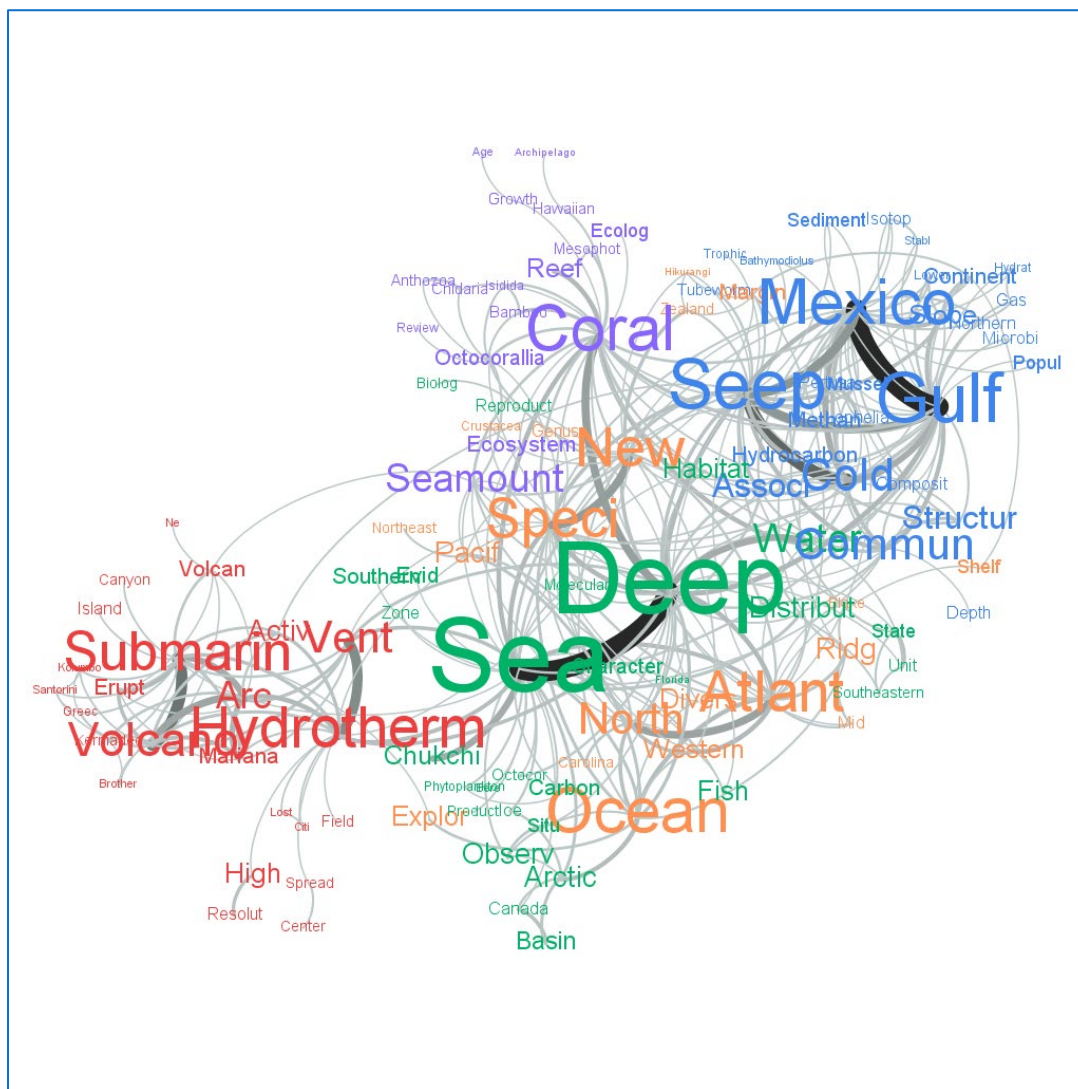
Age Archipelago
Growth Hawaiian
Ecolog
Mesophot
Reef
Anthozoa Cnidaria Isidida
Bambo
Review
Octocorallia
Coral
Biolog
Reproduct
Crustacea Genus
Ecosystem
Seamount
Sediment Isotop
Stabl
Trophic Bathymodiolus
Hikurangi
Tubeworm
Zealand
Margin
Mexico
Hydrat
Lower
Continent
Gas
Slope
Northern
Microbi
Popul
Seep
Mussel
Methan
Gulf
New
Habitat
Hydrocarbon
Assoc
Cold
Composit
Structur
Northeast
Speci
Pacif
Water
Commun
Shelf
Ne
Volcan
Canyon
Island
Southern
Vent
Zone
Deep
Distribut
Depth
State
Submarin
Activ
Arc
Erupt
Santorini
Greec
Sea
Ridg
Unit
Southeastern
Atlant
North
Divers
Florida
Mid
Hydrotherm
Volcano
Mariana
Brother
Chukchi
Western
Carolina
Octocor
Carbon
Fish
Phytoplankton
Productio
Explor
Ocean
Lost
Citi
Field
Situ
Observ
High
Spread
Arctic
Resolut
Center
Canada
Basin